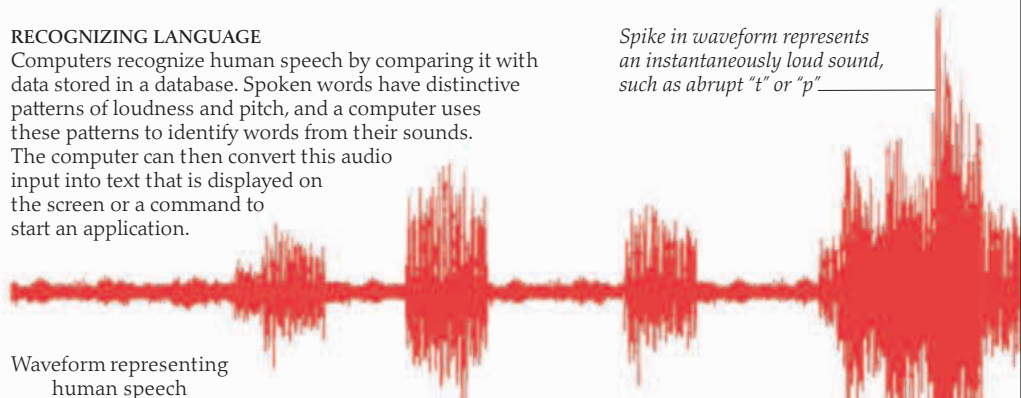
RECOGNIZING LANGUAGE
Computers recognize human speech by comparing it with data stored in a database. Spoken words have distinctive patterns of loudness and pitch, and a computer uses these patterns to identify words from their sounds. The computer can then convert this audio input into text that is displayed on the screen or a command to start an application.

*Spike in waveform represents an instantaneously loud sound, such as abrupt "t" or "p"*

Waveform representing human speech